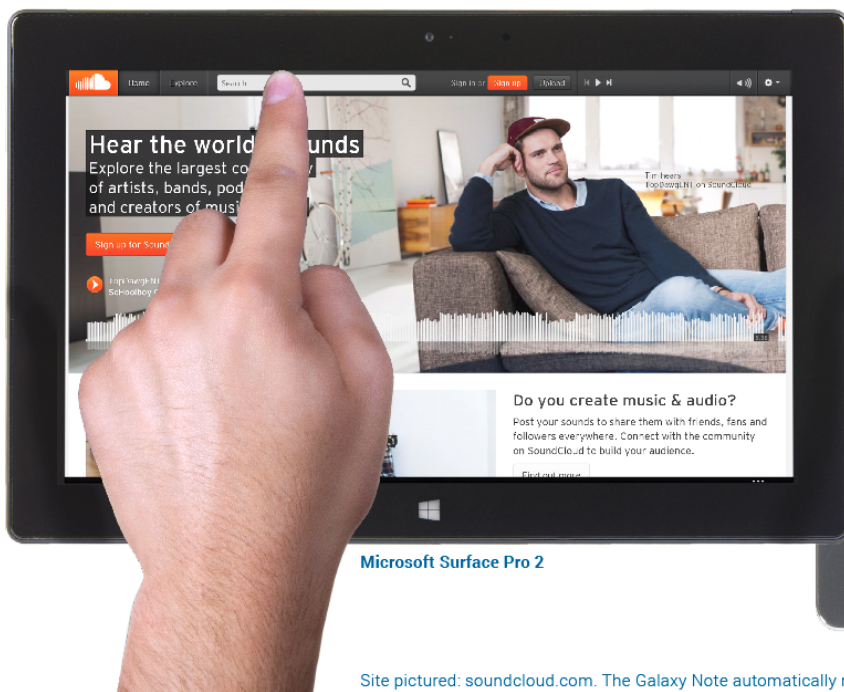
Home Explore Search Sign in or Sign up Upload

Hear the world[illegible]unds
Explore the largest co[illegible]y of artists, bands, pod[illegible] and creators of musi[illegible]

Sign up for Sound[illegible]

Tim heara
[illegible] on SoundCloud

Do you create music & audio?
Post your sounds to share them with friends, fans and followers everywhere. Connect with the community on SoundCloud to build your audience.

Find out more

Microsoft Surface Pro 2

Site pictured: soundcloud.com. The Galaxy Note automatically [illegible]